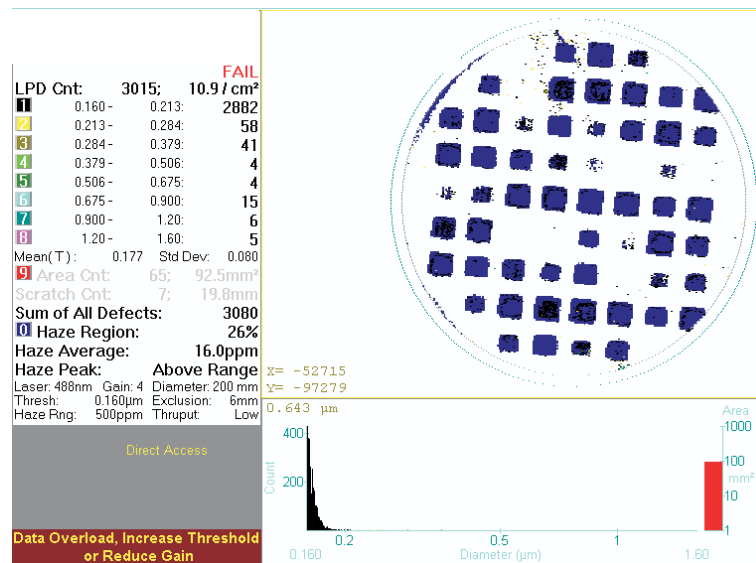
FAIL

LPD Cnt: 3015; 10.9 / cm²

| | | | |
|---|---|---|---|
| 1 | 0.160 - | 0.213: | 2882 |
| 2 | 0.213 - | 0.284: | 58 |
| 3 | 0.284 - | 0.379: | 41 |
| 4 | 0.379 - | 0.506: | 4 |
| 5 | 0.506 - | 0.675: | 4 |
| 6 | 0.675 - | 0.900: | 15 |
| 7 | 0.900 - | 1.20: | 6 |
| 8 | 1.20 - | 1.60: | 5 |

Mean(T): 0.177 Std Dev: 0.080

9 Area Cnt: 65; 92.5mm²

Scratch Cnt: 7; 19.8mm

Sum of All Defects: 3080

0 Haze Region: 26%

Haze Average: 16.0ppm

Haze Peak: Above Range

Laser: 488nm Gain: 4 Diameter: 200 mm

Thresh: 0.160µm Exclusion: 6mm

Haze Rng: 500ppm Thruput: Low

Direct Access

Data Overload, Increase Threshold or Reduce Gain

X= -52715
Y= -97279

0.643 µm

Count
400
200

Area
1000
100
10
1
mm²

0.160 0.2 0.5 1 1.60
Diameter (µm)